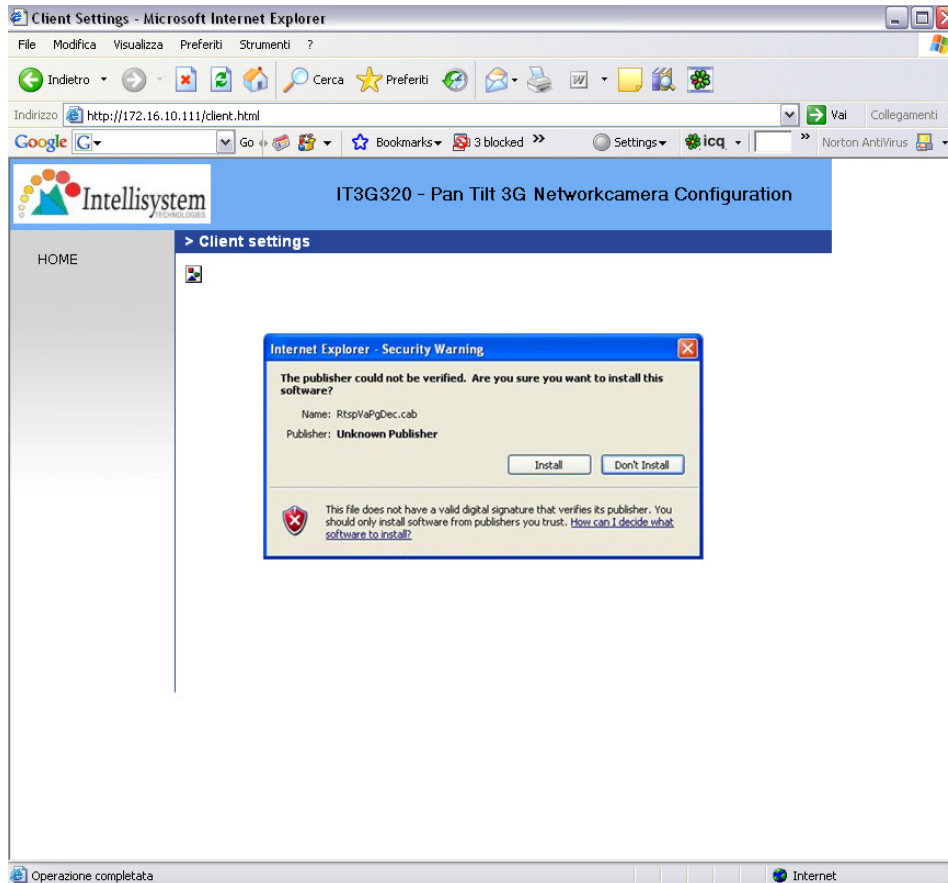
Client Settings - Microsoft Internet Explorer

File Modifica Visualizza Preferiti Strumenti ?

Indietro Cerca Preferiti

Indirizzo http://172.16.10.111/client.html Vai Collegamenti

Google G Go Bookmarks 3 blocked Settings icq Norton AntiVirus

Intellisystem TECHNOLOGIES

IT3G320 - Pan Tilt 3G Networkcamera Configuration

> Client settings

HOME

Internet Explorer - Security Warning

The publisher could not be verified. Are you sure you want to install this software?

Name: RtspVaPgDec.cab

Publisher: Unknown Publisher

Install Don't Install

This file does not have a valid digital signature that verifies its publisher. You should only install software from publishers you trust. How can I decide what software to install?

Operazione completata

Internet